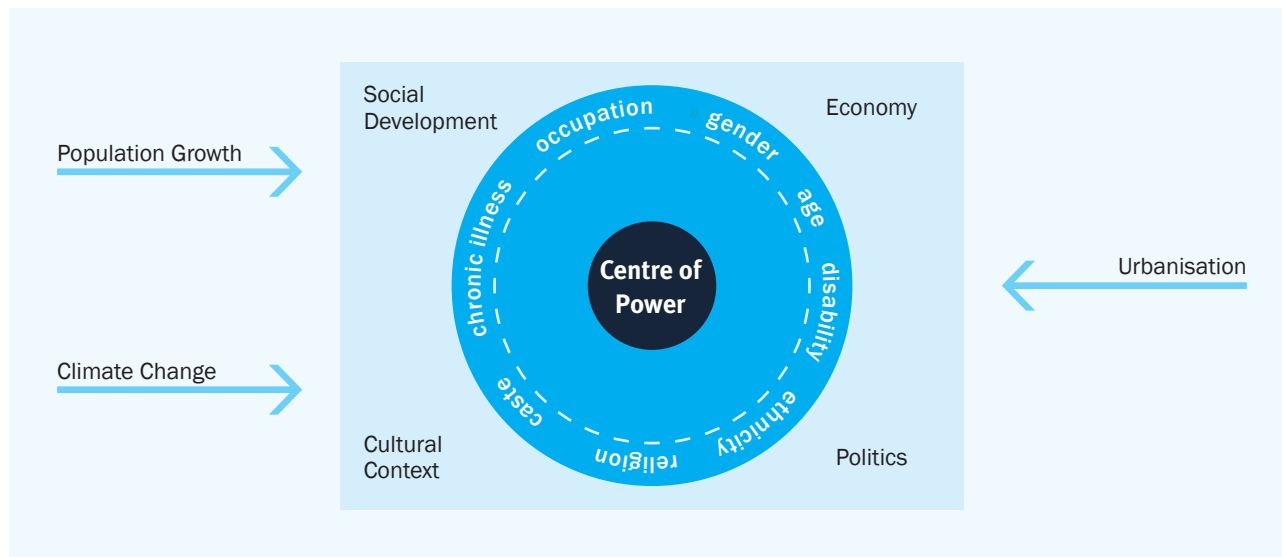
Social Development

Economy

Population Growth

Urbanisation

Climate Change

Cultural Context

Politics

occupation

gender

age

disability

ethnicity

religion

caste

chronic illness

Centre of Power